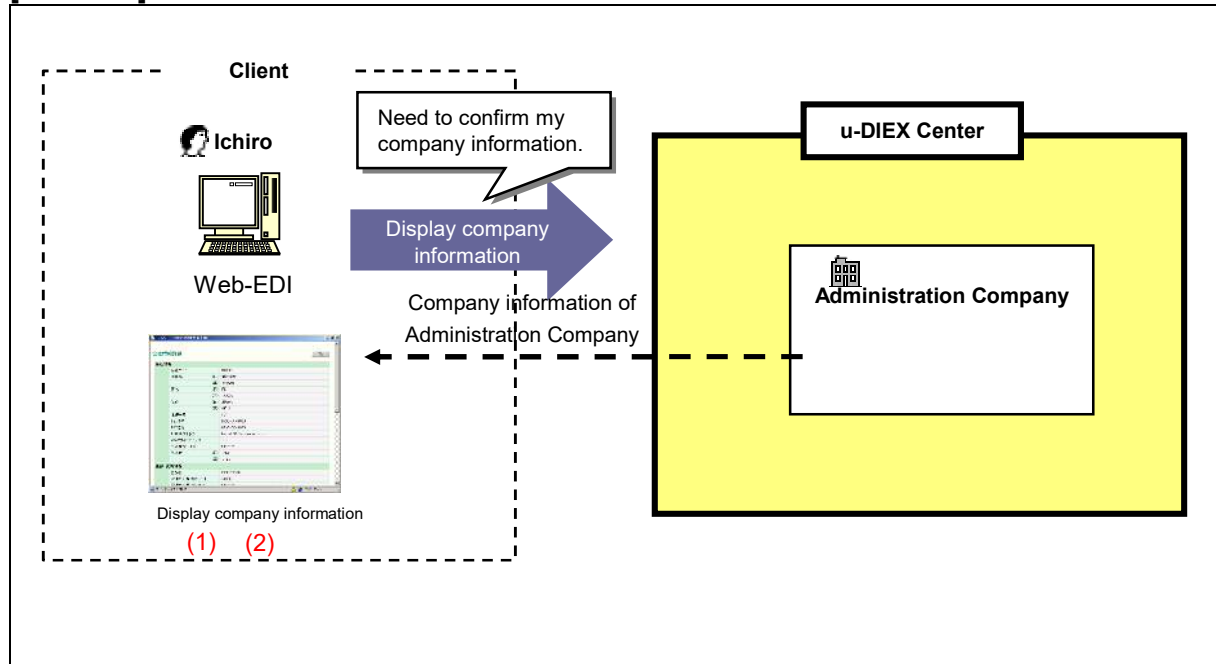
Client

Ichiro

Web-EDI

Need to confirm my company information.

Display company information

u-DIEX Center

Administration Company

Company information of Administration Company

Display company information

(1) (2)